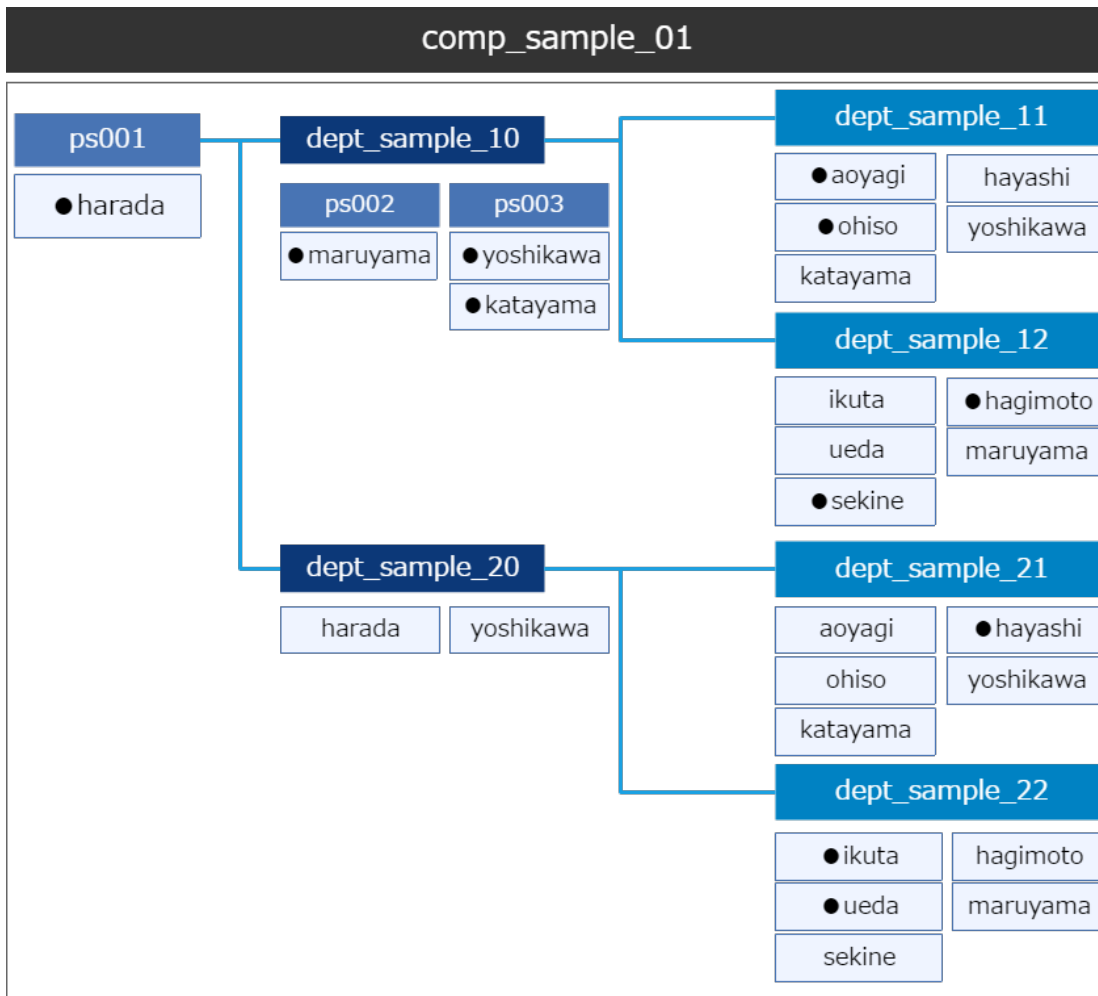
comp_sample_01

ps001
●harada

dept_sample_10

ps002
●maruyama

ps003
●yoshikawa
●katayama

dept_sample_11
●aoyagi
hayashi
●ohiso
yoshikawa
katayama

dept_sample_12
ikuta
●hagimoto
ueda
maruyama
●sekine

dept_sample_20
harada
yoshikawa

dept_sample_21
aoyagi
●hayashi
ohiso
yoshikawa
katayama

dept_sample_22
●ikuta
hagimoto
●ueda
maruyama
sekine